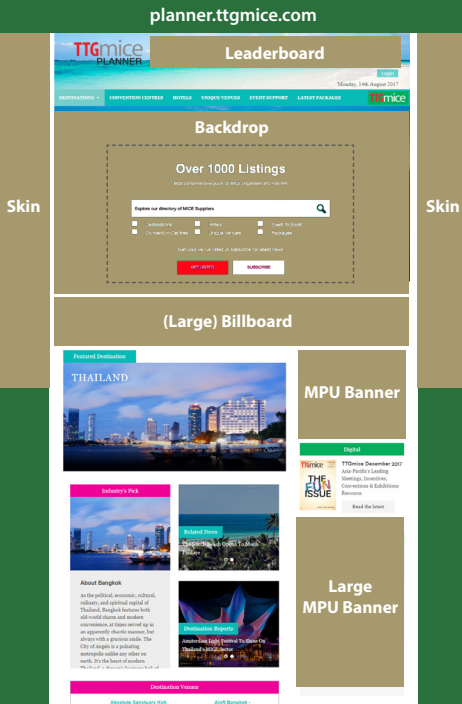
planner.ttgmice.com

TTGmice PLANNER

Leaderboard

Login

Monday, 14th August 2017

DESTINATIONS ▾ CONVENTION CENTRES HOTELS UNIQUE VENUES EVENT SUPPORT LATEST PACKAGES

TTGmice

Skin

Backdrop

Over 1000 Listings

Most comprehensive guide for MICE organisers and planners

Explore our directory of MICE Suppliers

Destinations Hotels Event Support
Convention Centres Unique Venues Packages

Get your venue listed or subscribe for latest news

GET LISTED SUBSCRIBE

Skin

(Large) Billboard

Featured Destination

THAILAND

MPU Banner

Digital

TTGmice December 2017

Asia-Pacific's Leading Meetings, Incentives, Conventions & Exhibitions Resource.

THE FUN ISSUE

Read the latest

Industry's Pick

Related News

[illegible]

About Bangkok

As the political, economic, cultural, culinary, and spiritual capital of Thailand, Bangkok features both old-world charm and modern convenience, at times served up in an apparently chaotic manner, but always with a gracious smile. The City of Angels is a pulsating metropolis unlike any other on earth. It's the heart of modern Thailand, a dynamic business hub of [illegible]

Destination Reports

Amsterdam Light Festival To Shine On Thailand's MICE sector

Large MPU Banner

Destination Venues

Absolute Sanctuary Koh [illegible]

Aloft Bangkok - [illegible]